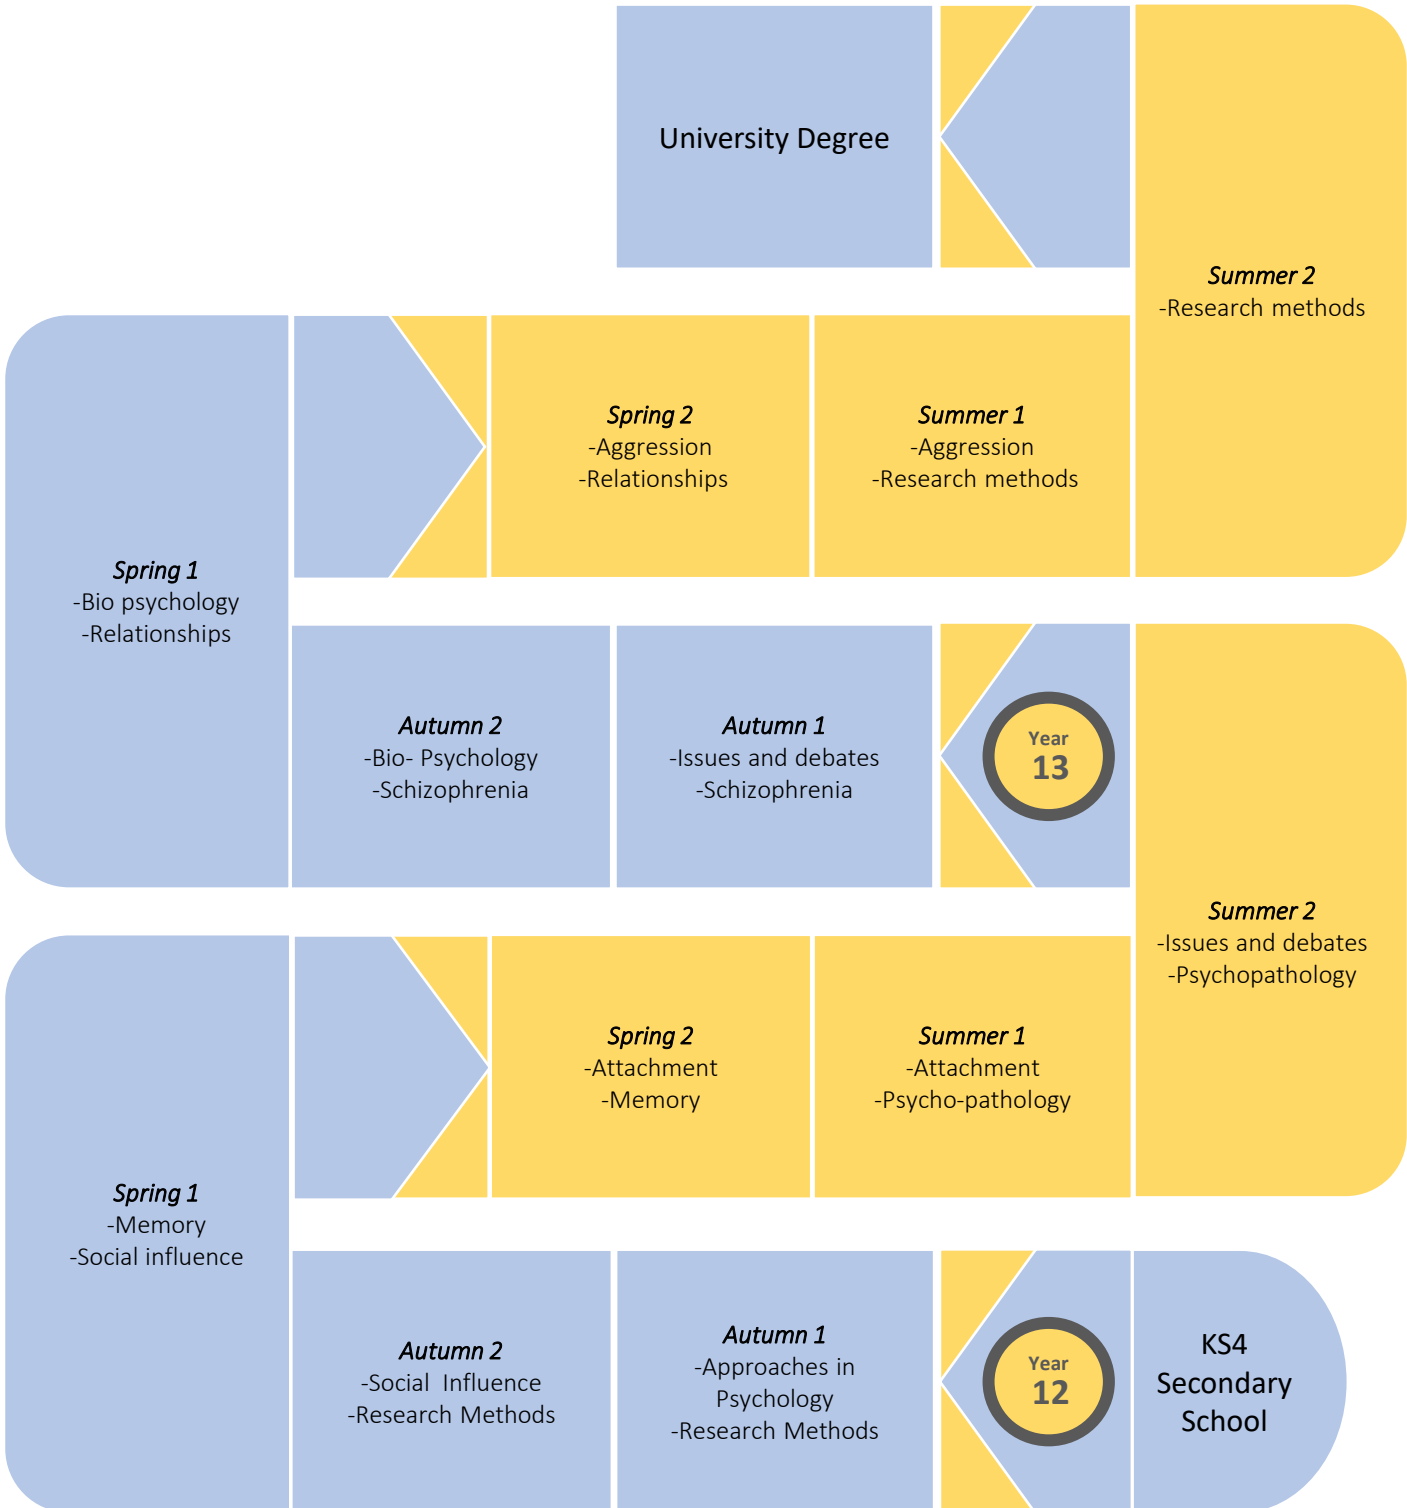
University Degree

Summer 2
-Research methods

Spring 2
-Aggression
-Relationships

Summer 1
-Aggression
-Research methods

Spring 1
-Bio psychology
-Relationships

Autumn 2
-Bio- Psychology
-Schizophrenia

Autumn 1
-Issues and debates
-Schizophrenia

Year
13

Summer 2
-Issues and debates
-Psychopathology

Spring 2
-Attachment
-Memory

Summer 1
-Attachment
-Psycho-pathology

Spring 1
-Memory
-Social influence

Autumn 2
-Social Influence
-Research Methods

Autumn 1
-Approaches in Psychology
-Research Methods

Year
12

KS4
Secondary
School